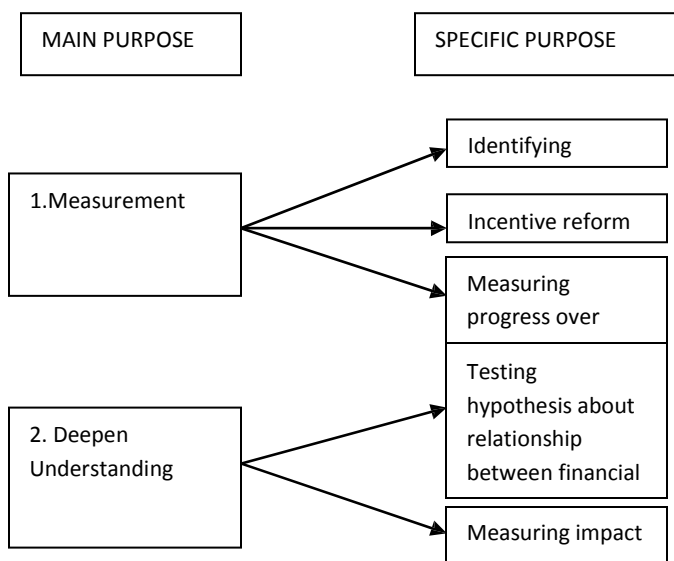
MAIN PURPOSE

SPECIFIC PURPOSE

1.Measurement

Identifying

Incentive reform

Measuring progress over

2. Deepen Understanding

Testing hypothesis about relationship between financial

Measuring impact